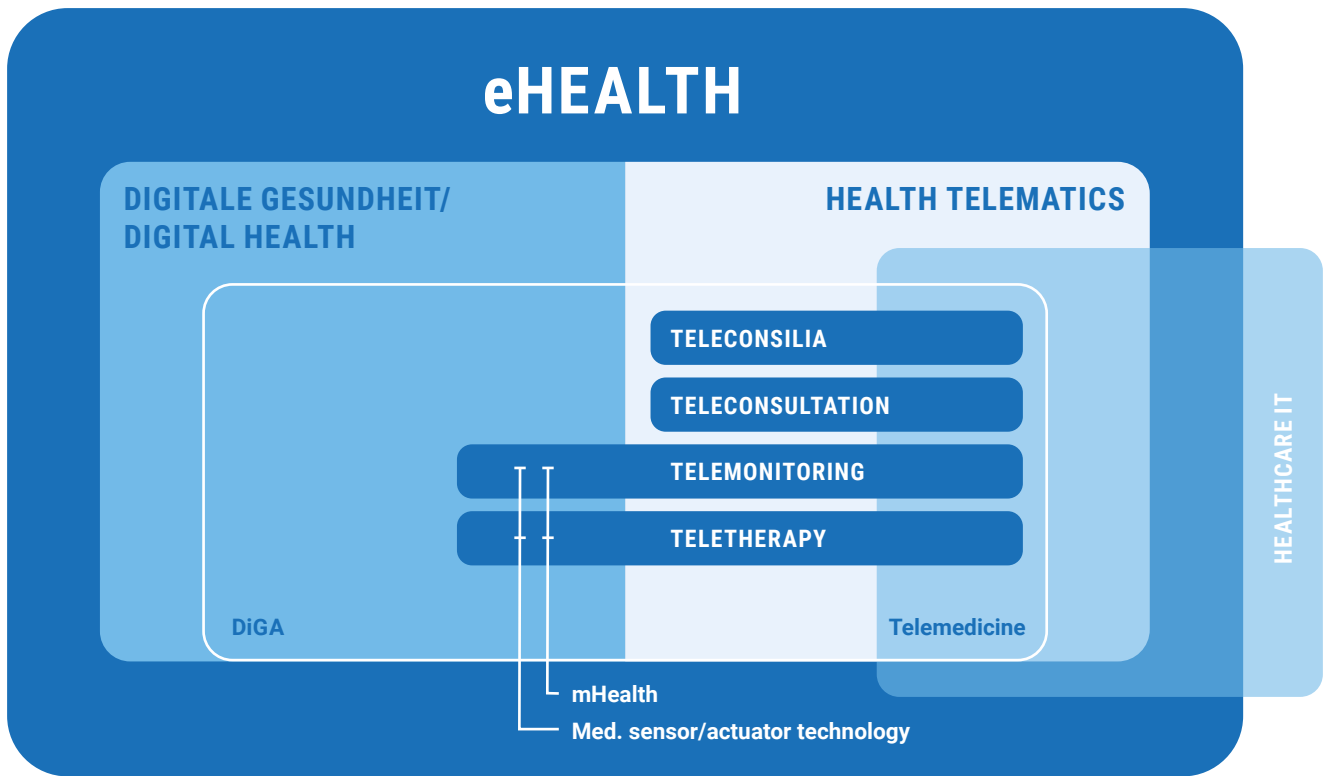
eHEALTH

DIGITALE GESUNDHEIT/ DIGITAL HEALTH

HEALTH TELEMATICS

TELECONSILIA

TELECONSULTATION

TELEMONITORING

TELETHERAPY

HEALTHCARE IT

DiGA

Telemedicine

mHealth

Med. sensor/actuator technology